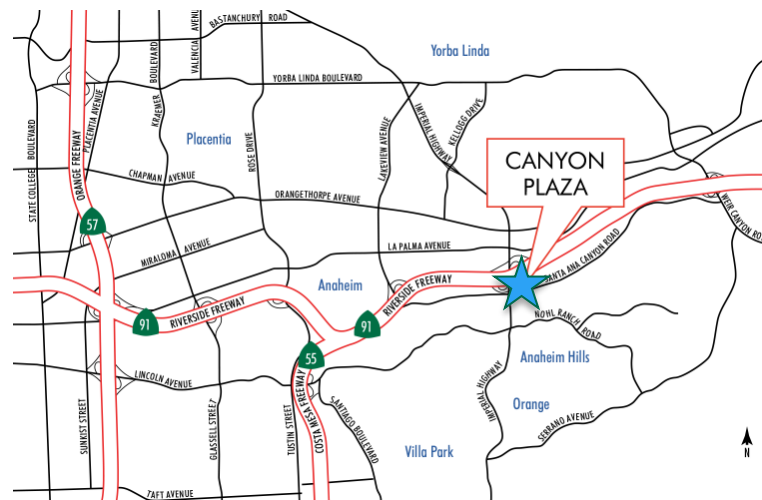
BASTANCHURY ROAD
VALENCIA AVENUE
BOULEVARD
Yorba Linda
YORBA LINDA BOULEVARD
KRAEMER
PLACENTIA AVENUE
ORANGE FREEWAY
STATE COLLEGE BOULEVARD
Placentia
LAKEVIEW AVENUE
IMPERIAL HIGHWAY
KELLOGG DRIVE
ROSE DRIVE
CANYON PLAZA
CHAPMAN AVENUE
ORANGETHORPE AVENUE
WEIR CANYON ROAD
57
MIRALOMA AVENUE
LA PALMA AVENUE
SANTA ANA CANYON ROAD
Anaheim
RIVERSIDE FREEWAY
91
RIVERSIDE FREEWAY
91
NOHL RANCH ROAD
55
Anaheim Hills
LINCOLN AVENUE
IMPERIAL HIGHWAY
Orange
SERRANO AVENUE
SUNKIST STREET
GLASSELL STREET
TUSTIN STREET
COSTA MESA FREEWAY
SANTIAGO BOULEVARD
Villa Park
N
TAFT AVENUE